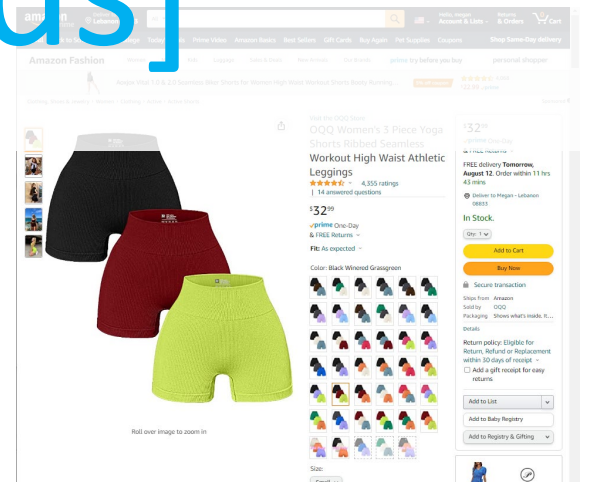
amazon

Deliver to Lebanon

Hello, megan Account & Lists

Returns & Orders

Cart

Amazon Fashion

Shop Same-Day delivery

Visit the OQQ Store

OQQ Women's 3 Piece Yoga Shorts Ribbed Seamless Workout High Waist Athletic Leggings

4,355 ratings

| 14 answered questions

$32^{99}

prime One-Day

& FREE Returns

Fit: As expected

Color: Black Winered Grassgreen

Size:

Roll over image to zoom in

$32^{99}

& FREE Returns

FREE delivery Tomorrow, August 12. Order within 11 hrs 43 mins

Deliver to Megan - Lebanon 08833

In Stock.

Qty: 1

Add to Cart

Buy Now

Secure transaction

Ships from Amazon

Sold by OQQ

Packaging Shows what's inside. K...

Details

Return policy: Eligible for Return, Refund or Replacement within 30 days of receipt

Add a gift receipt for easy returns

Add to List

Add to Baby Registry

Add to Registry & Gifting